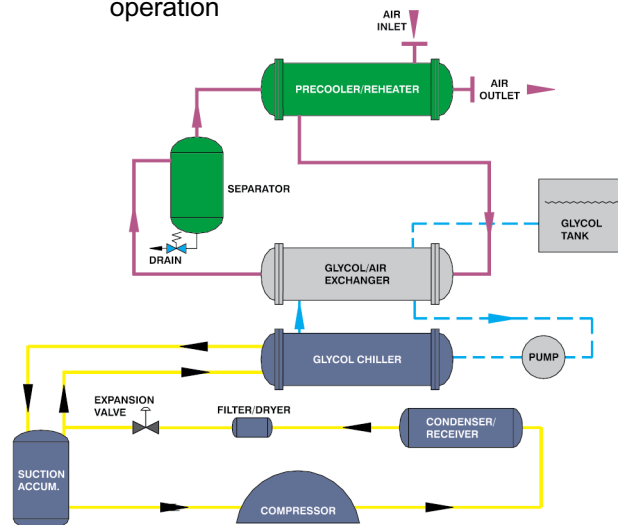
operation

AIR INLET

PRECOOLER/REHEATER

AIR OUTLET

SEPARATOR

DRAIN

GLYCOL TANK

GLYCOL/AIR EXCHANGER

GLYCOL CHILLER

PUMP

EXPANSION VALVE

FILTER/DRYER

CONDENSER/ RECEIVER

SUCTION ACCUM.

COMPRESSOR